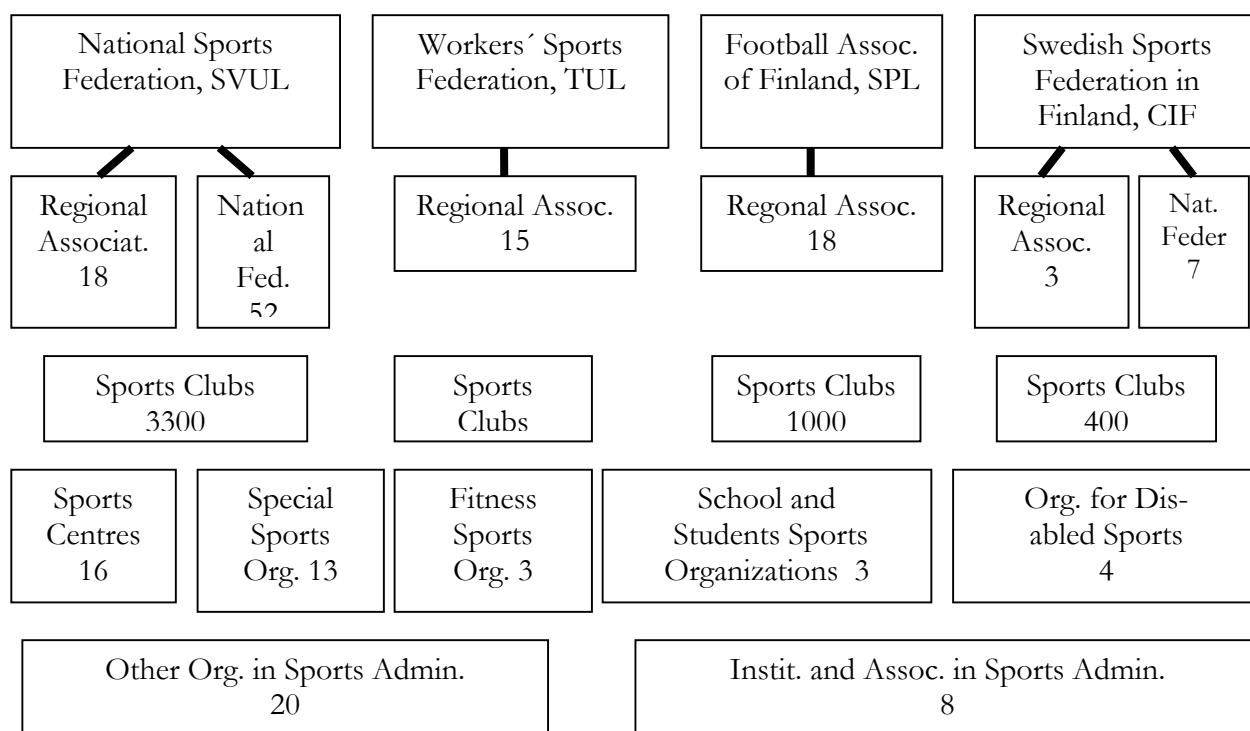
National Sports Federation, SVUL

Workers´ Sports Federation, TUL

Football Assoc. of Finland, SPL

Swedish Sports Federation in Finland, CIF

Regional Associat. 18

Nation al Fed. 52

Regional Assoc. 15

Regonal Assoc. 18

Regional Assoc. 3

Nat. Feder 7

Sports Clubs 3300

Sports Clubs

Sports Clubs 1000

Sports Clubs 400

Sports Centres 16

Special Sports Org. 13

Fitness Sports Org. 3

School and Students Sports Organizations 3

Org. for Disabled Sports 4

Other Org. in Sports Admin. 20

Instit. and Assoc. in Sports Admin. 8